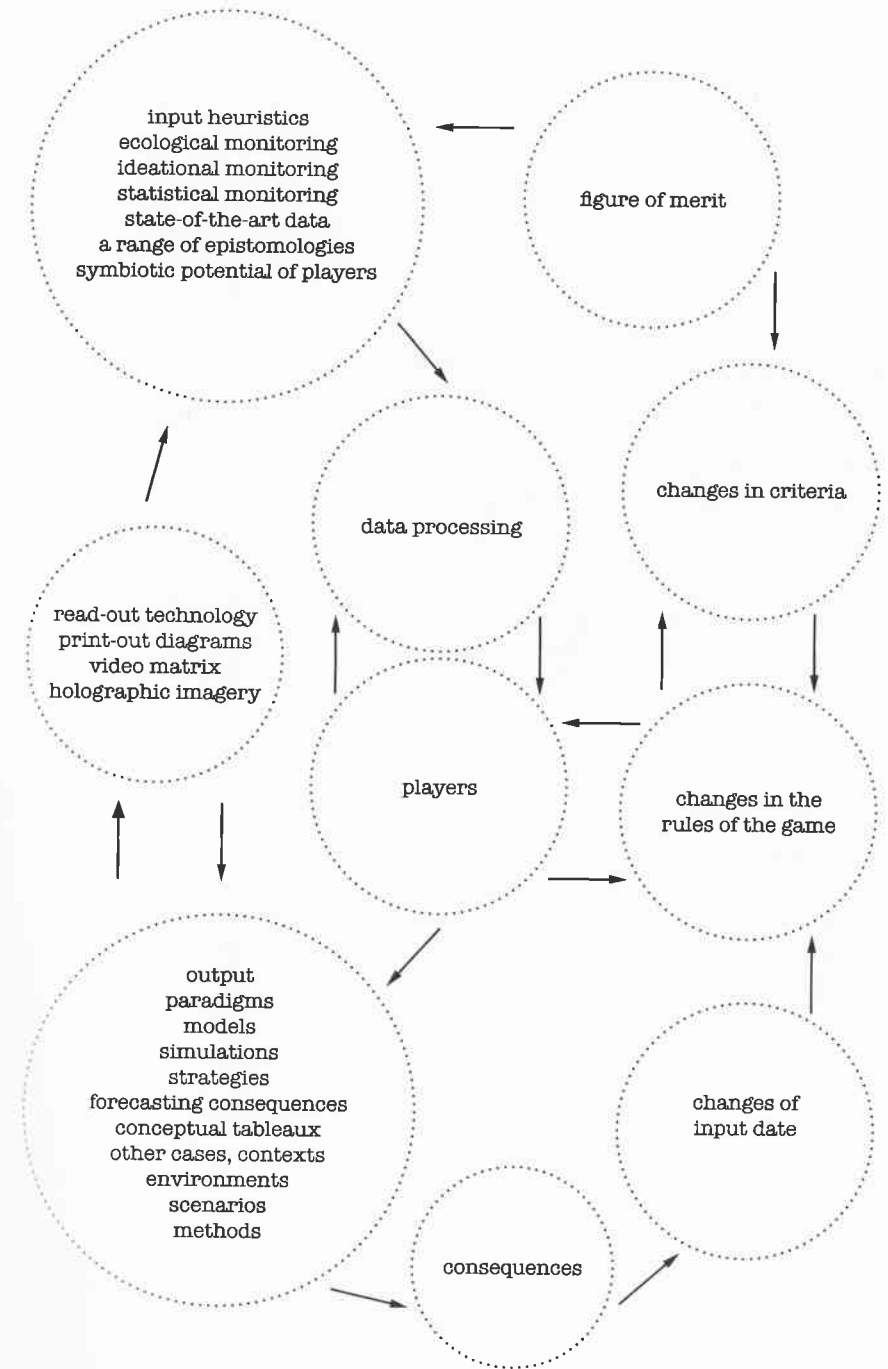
input heuristics
ecological monitoring
ideational monitoring
statistical monitoring
state-of-the-art data
a range of epistomologies
symbiotic potential of players

figure of merit

data processing

changes in criteria

read-out technology
print-out diagrams
video matrix
holographic imagery

players

changes in the
rules of the game

output
paradigms
models
simulations
strategies
forecasting consequences
conceptual tableaux
other cases, contexts
environments
scenarios
methods

changes of
input date

consequences